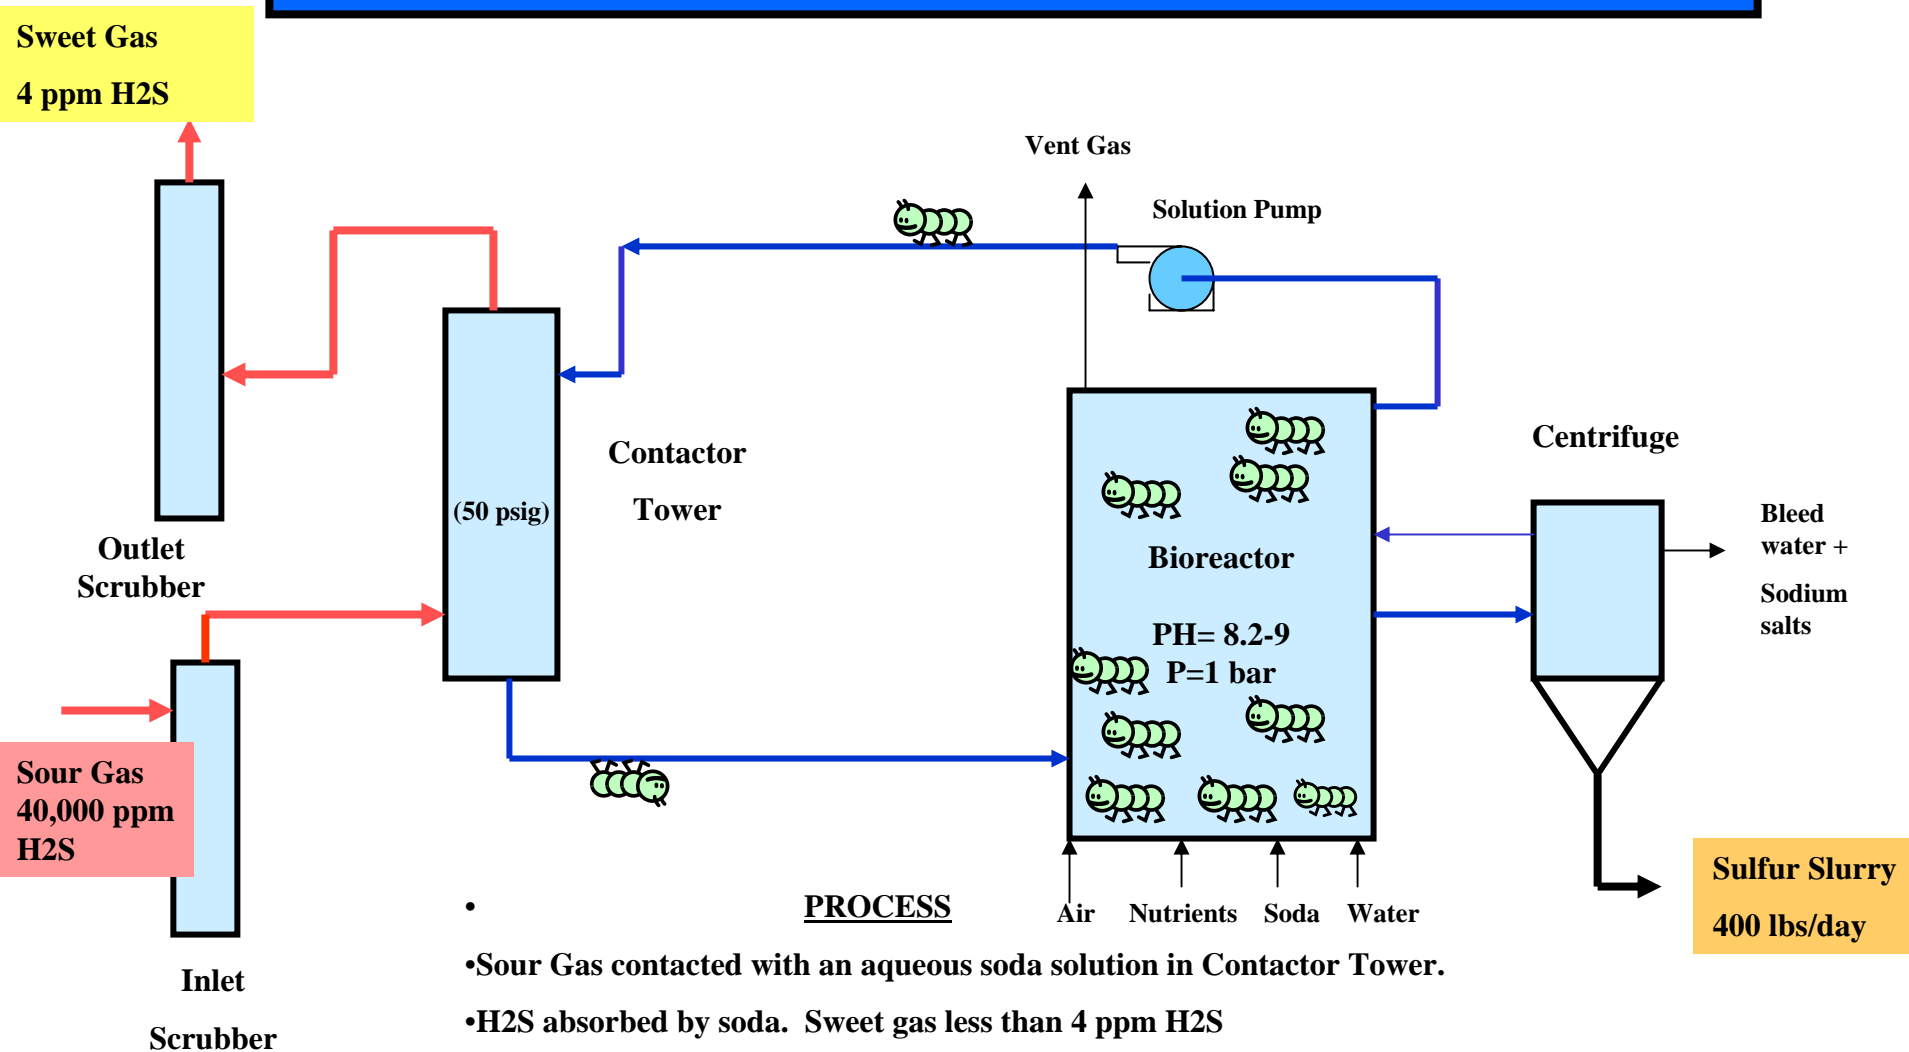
Sweet Gas
4 ppm H2S

Vent Gas

Solution Pump

Contactor
Tower

(50 psig)

Outlet
Scrubber

Bioreactor

PH= 8.2-9
P=1 bar

Centrifuge

Bleed
water +
Sodium
salts

Sour Gas
40,000 ppm
H2S

Inlet
Scrubber

Air Nutrients Soda Water

Sulfur Slurry
400 lbs/day

• PROCESS

•Sour Gas contacted with an aqueous soda solution in Contactor Tower.

•H2S absorbed by soda. Sweet gas less than 4 ppm H2S